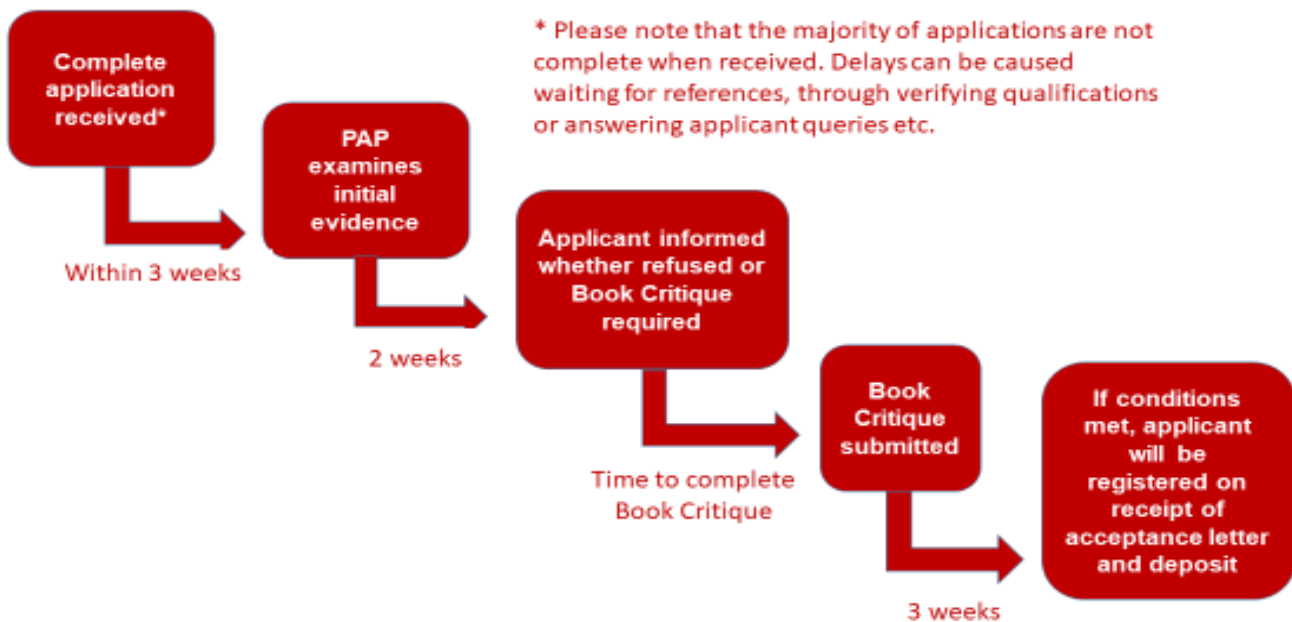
Complete application received*

* Please note that the majority of applications are not complete when received. Delays can be caused waiting for references, through verifying qualifications or answering applicant queries etc.

Within 3 weeks

PAP examines initial evidence

2 weeks

Applicant informed whether refused or Book Critique required

Time to complete Book Critique

Book Critique submitted

3 weeks

If conditions met, applicant will be registered on receipt of acceptance letter and deposit